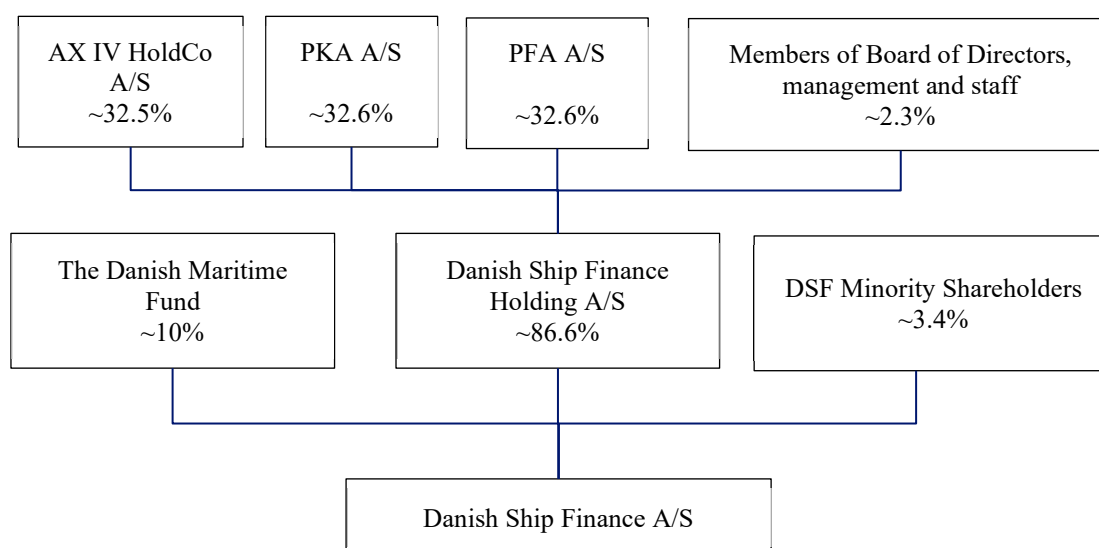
AX IV HoldCo A/S
~32.5%

PKA A/S
~32.6%

PFA A/S
~32.6%

Members of Board of Directors, management and staff
~2.3%

The Danish Maritime Fund
~10%

Danish Ship Finance Holding A/S
~86.6%

DSF Minority Shareholders
~3.4%

Danish Ship Finance A/S